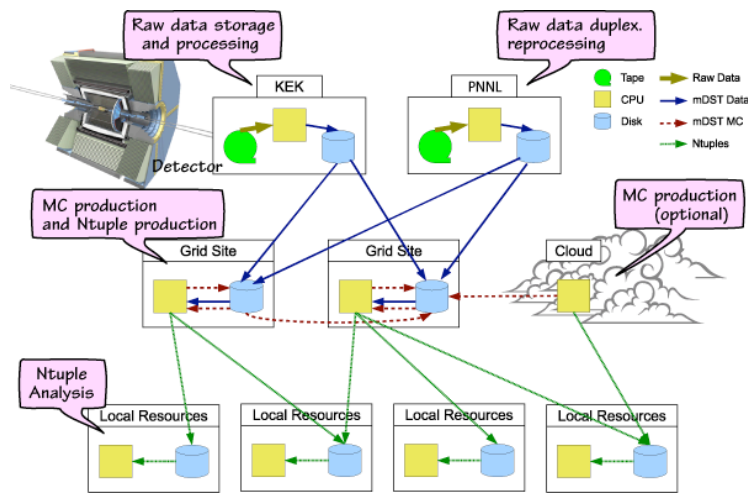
Raw data storage and processing

Raw data duplex. reprocessing

KEK

PNNL

Tape
CPU
Disk

Raw Data
mDST Data
mDST MC
Ntuples

Detector

MC production and Ntuple production

MC production (optional)

Grid Site

Grid Site

Cloud

Ntuple Analysis

Local Resources

Local Resources

Local Resources

Local Resources